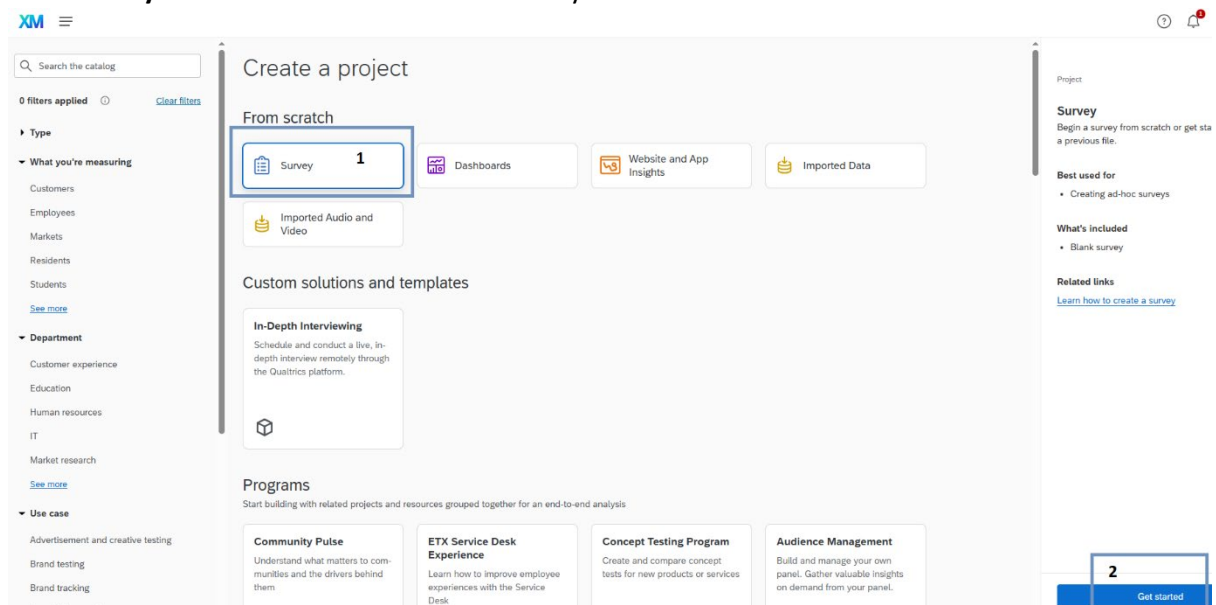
XM

Search the catalog

0 filters applied Clear filters

Type

What you're measuring

Customers

Employees

Markets

Residents

Students

See more

Department

Customer experience

Education

Human resources

IT

Market research

See more

Use case

Advertisement and creative testing

Brand testing

Brand tracking

Create a project

From scratch

Survey 1

Dashboards

Website and App Insights

Imported Data

Imported Audio and Video

Custom solutions and templates

In-Depth Interviewing

Schedule and conduct a live, in-depth interview remotely through the Qualtrics platform.

Programs

Start building with related projects and resources grouped together for an end-to-end analysis

Community Pulse

Understand what matters to communities and the drivers behind them

ETX Service Desk Experience

Learn how to improve employee experiences with the Service Desk

Concept Testing Program

Create and compare concept tests for new products or services

Audience Management

Build and manage your own panel. Gather valuable insights on demand from your panel.

Project

Survey

Begin a survey from scratch or get sta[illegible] a previous file.

Best used for

• Creating ad-hoc surveys

What's included

• Blank survey

Related links

Learn how to create a survey

2

Get started